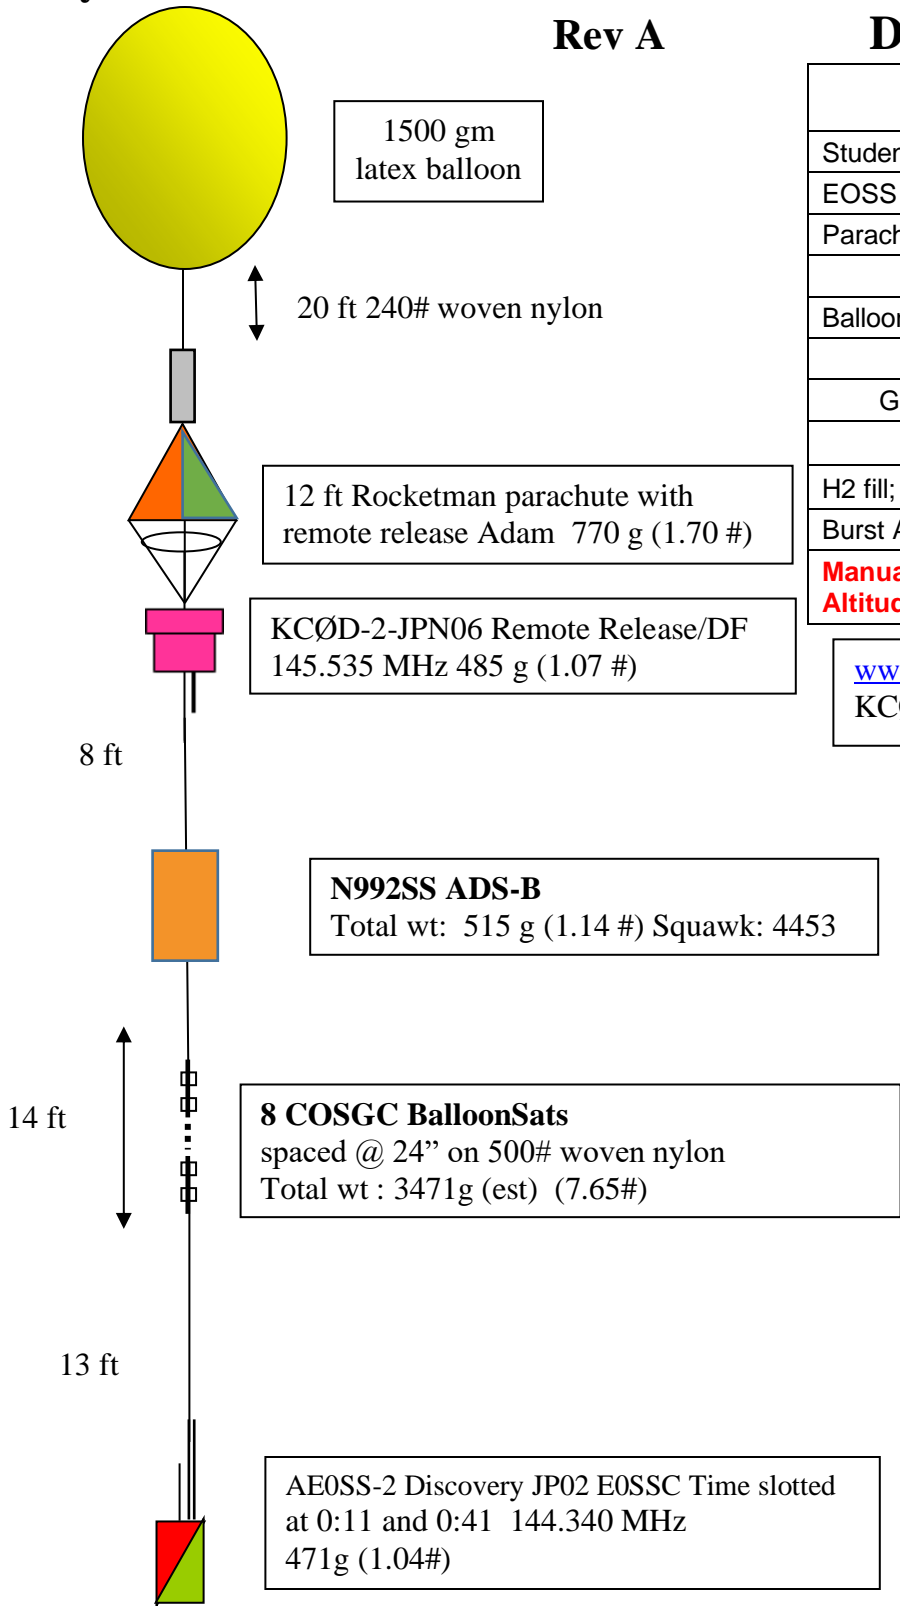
Rev A

D

1500 gm latex balloon

20 ft 240# woven nylon

12 ft Rocketman parachute with remote release Adam 770 g (1.70 #)

KCØD-2-JPN06 Remote Release/DF 145.535 MHz 485 g (1.07 #)

8 ft

N992SS ADS-B
Total wt: 515 g (1.14 #) Squawk: 4453

14 ft

8 COSGC BalloonSats
spaced @ 24" on 500# woven nylon
Total wt : 3471g (est) (7.65#)

13 ft

AE0SS-2 Discovery JP02 E0SSC Time slotted at 0:11 and 0:41 144.340 MHz
471g (1.04#)

| Studer |
| EOSS |
| Parach |
| |
| Balloor |
| |
| G |
| |
| H2 fill; |
| Burst A |
| Manua Altituc |

ww
KC